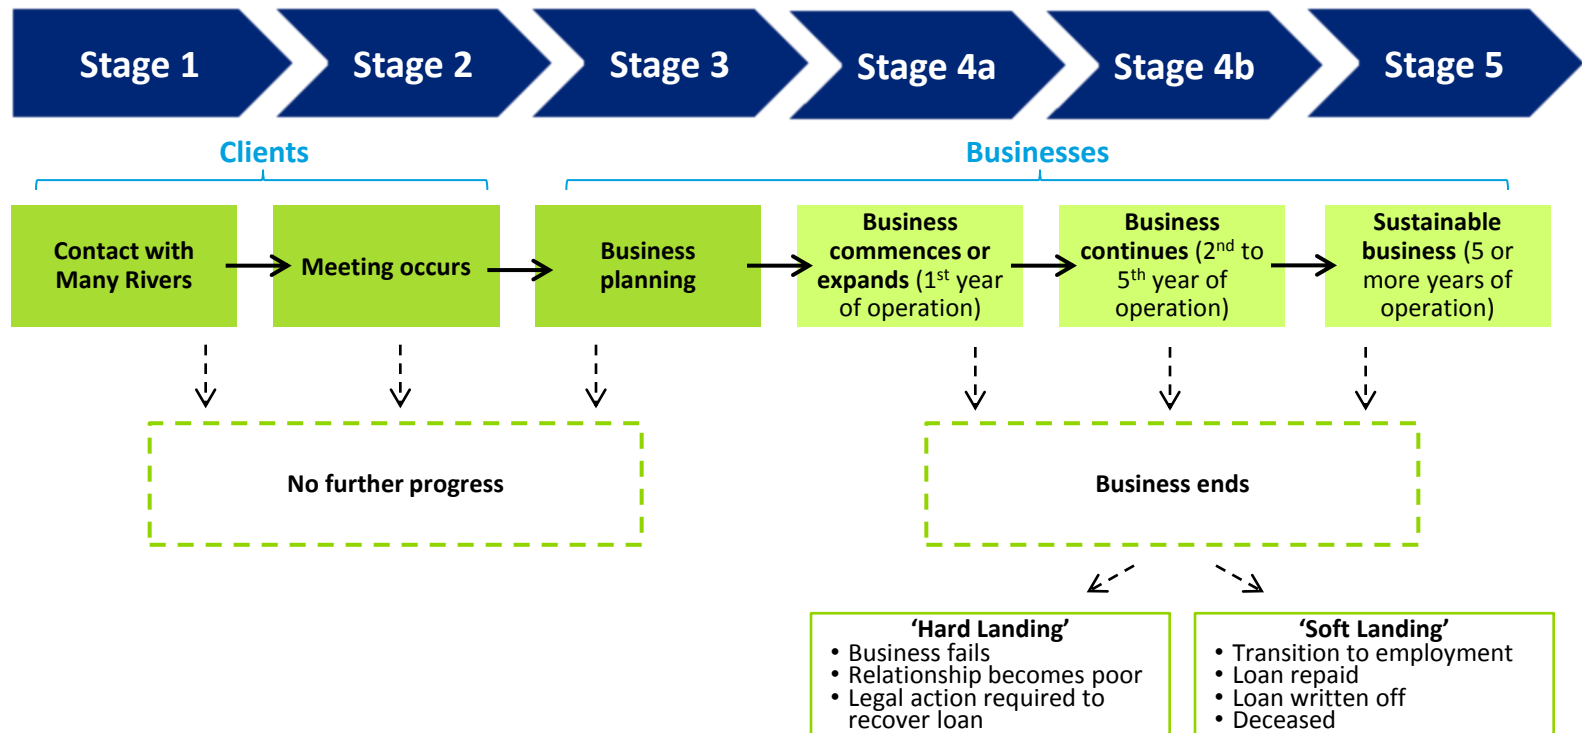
Stage 1
Stage 2
Stage 3
Stage 4a
Stage 4b
Stage 5

Clients

Businesses

Contact with Many Rivers

Meeting occurs

Business planning

Business commences or expands ($1^{st}$ year of operation)

Business continues ($2^{nd}$ to $5^{th}$ year of operation)

Sustainable business (5 or more years of operation)

No further progress

Business ends

'Hard Landing'
• Business fails
• Relationship becomes poor
• Legal action required to recover loan

'Soft Landing'
• Transition to employment
• Loan repaid
• Loan written off
• Deceased